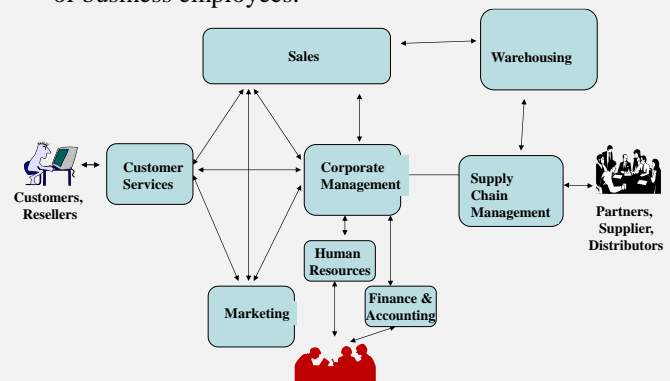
of business employees.

Sales

Warehousing

Customer Services

Corporate Management

Supply Chain Management

Customers, Resellers

Partners, Supplier, Distributors

Human Resources

Finance & Accounting

Marketing